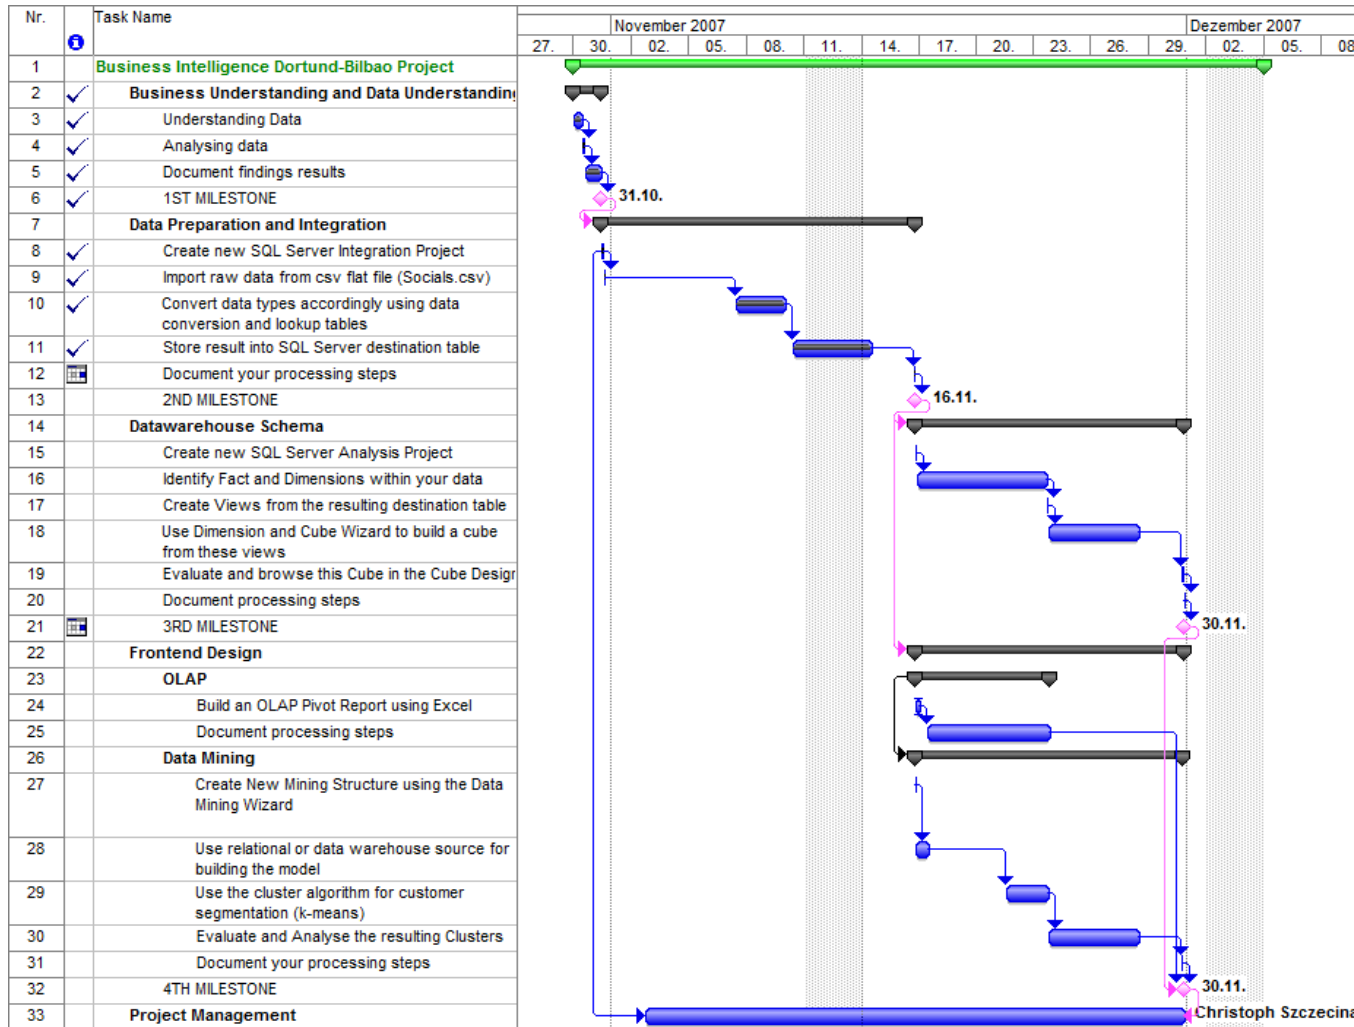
| Nr. | | Task Name |
|---|---|---|
| 1 | | Business Intelligence Dortund-Bilbao Project |
| 2 | ✓ | Business Understanding and Data Understandin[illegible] |
| 3 | ✓ | Understanding Data |
| 4 | ✓ | Analysing data |
| 5 | ✓ | Document findings results |
| 6 | ✓ | 1ST MILESTONE |
| 7 | | Data Preparation and Integration |
| 8 | ✓ | Create new SQL Server Integration Project |
| 9 | ✓ | Import raw data from csv flat file (Socials.csv) |
| 10 | ✓ | Convert data types accordingly using data conversion and lookup tables |
| 11 | ✓ | Store result into SQL Server destination table |
| 12 | | Document your processing steps |
| 13 | | 2ND MILESTONE |
| 14 | | Datawarehouse Schema |
| 15 | | Create new SQL Server Analysis Project |
| 16 | | Identify Fact and Dimensions within your data |
| 17 | | Create Views from the resulting destination table |
| 18 | | Use Dimension and Cube Wizard to build a cube from these views |
| 19 | | Evaluate and browse this Cube in the Cube Desigr |
| 20 | | Document processing steps |
| 21 | | 3RD MILESTONE |
| 22 | | Frontend Design |
| 23 | | OLAP |
| 24 | | Build an OLAP Pivot Report using Excel |
| 25 | | Document processing steps |
| 26 | | Data Mining |
| 27 | | Create New Mining Structure using the Data Mining Wizard |
| 28 | | Use relational or data warehouse source for building the model |
| 29 | | Use the cluster algorithm for customer segmentation (k-means) |
| 30 | | Evaluate and Analyse the resulting Clusters |
| 31 | | Document your processing steps |
| 32 | | 4TH MILESTONE |
| 33 | | Project Management |

November 2007 Dezember 2007
27. 30. 02. 05. 08. 11. 14. 17. 20. 23. 26. 29. 02. 05. 08

31.10.
16.11.
30.11.
30.11.
Christoph Szczecina